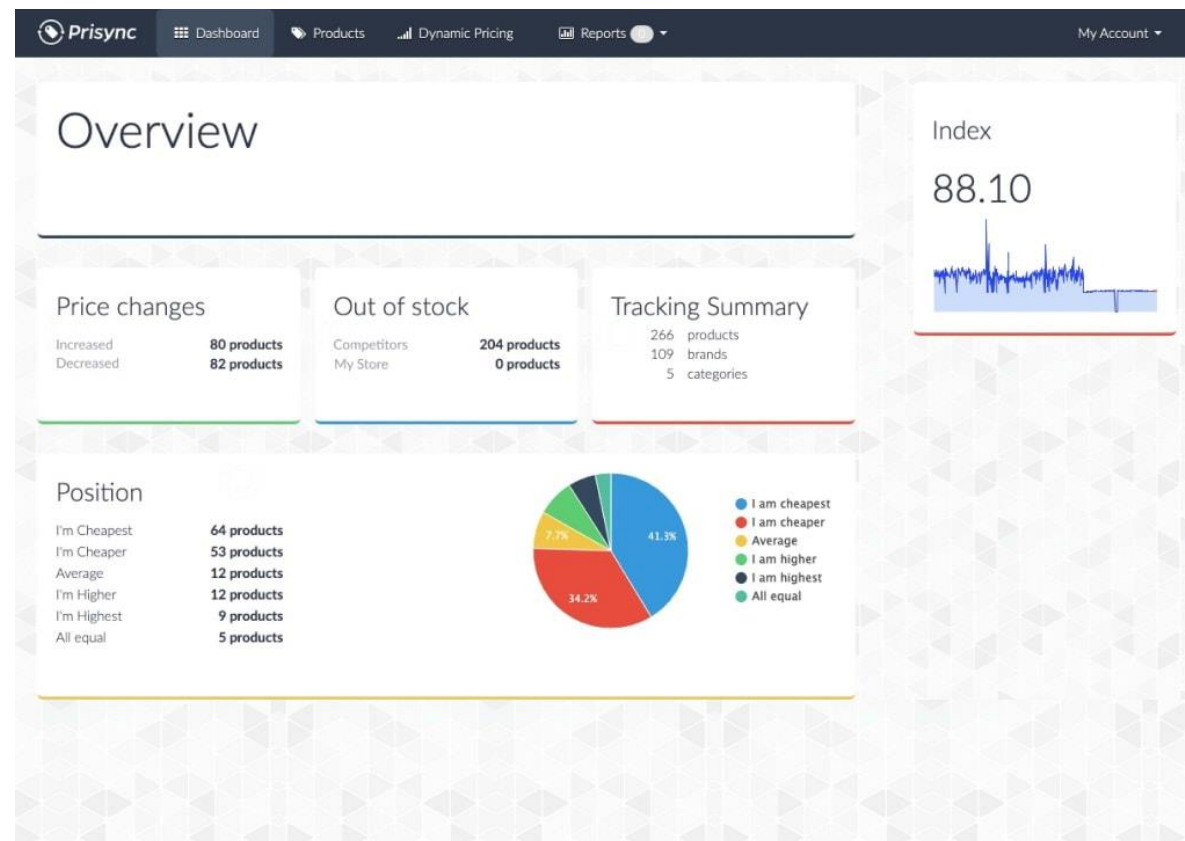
Prisync Dashboard Products Dynamic Pricing Reports 0 My Account

Overview

Index
88.10

Price changes
Increased 80 products
Decreased 82 products

Out of stock
Competitors 204 products
My Store 0 products

Tracking Summary
266 products
109 brands
5 categories

Position
I'm Cheapest 64 products
I'm Cheaper 53 products
Average 12 products
I'm Higher 12 products
I'm Highest 9 products
All equal 5 products

41.3%
34.2%
7.7%

I am cheapest
I am cheaper
Average
I am higher
I am highest
All equal